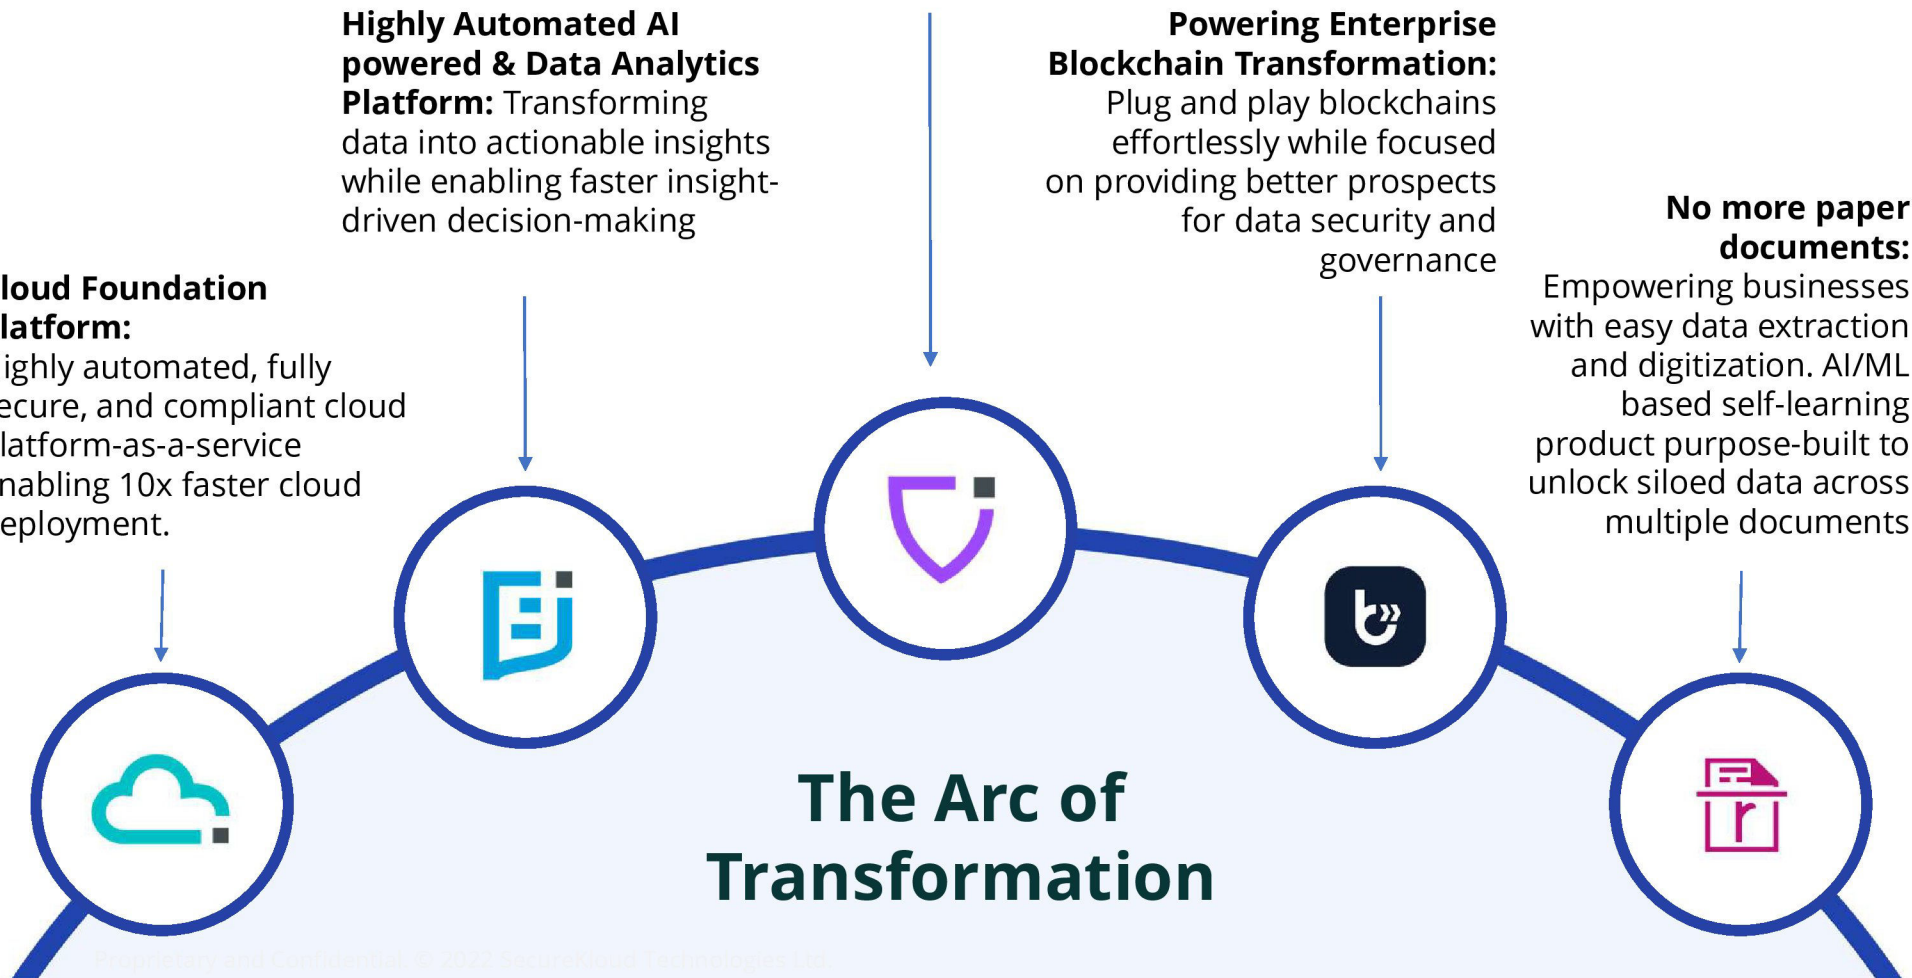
Highly Automated AI powered & Data Analytics Platform: Transforming data into actionable insights while enabling faster insight-driven decision-making

Powering Enterprise Blockchain Transformation: Plug and play blockchains effortlessly while focused on providing better prospects for data security and governance

loud Foundation latform: ighly automated, fully ecure, and compliant cloud latform-as-a-service nabling 10x faster cloud eployment.

No more paper documents: Empowering businesses with easy data extraction and digitization. AI/ML based self-learning product purpose-built to unlock siloed data across multiple documents

The Arc of Transformation

Proprietary and Confidential. © 2022 SecureKloud Technologies Ltd.